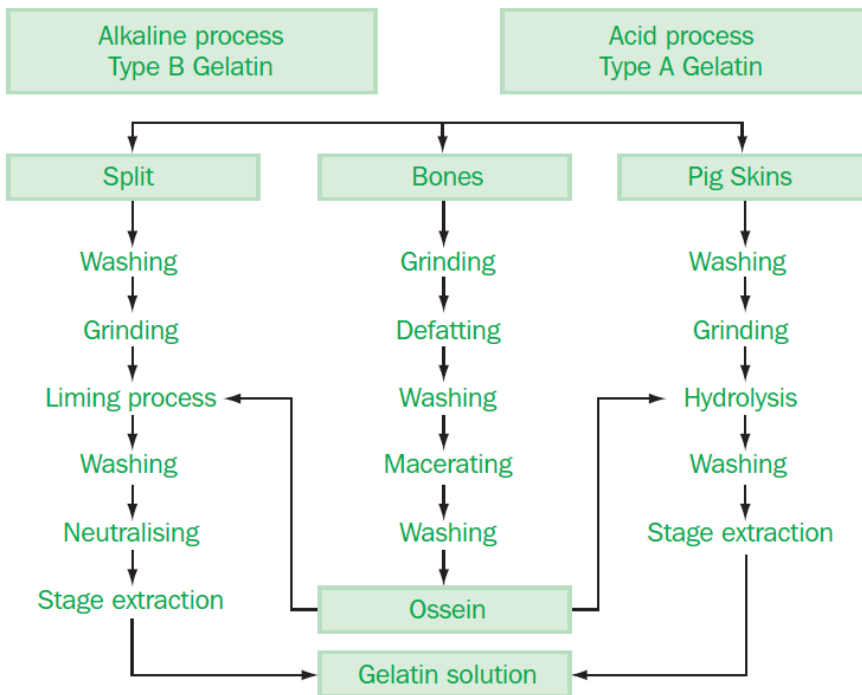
Alkaline process
Type B Gelatin

Acid process
Type A Gelatin

Split
Washing
Grinding
Liming process
Washing
Neutralising
Stage extraction

Bones
Grinding
Defatting
Washing
Macerating
Washing
Ossein

Pig Skins
Washing
Grinding
Hydrolysis
Washing
Stage extraction

Gelatin solution